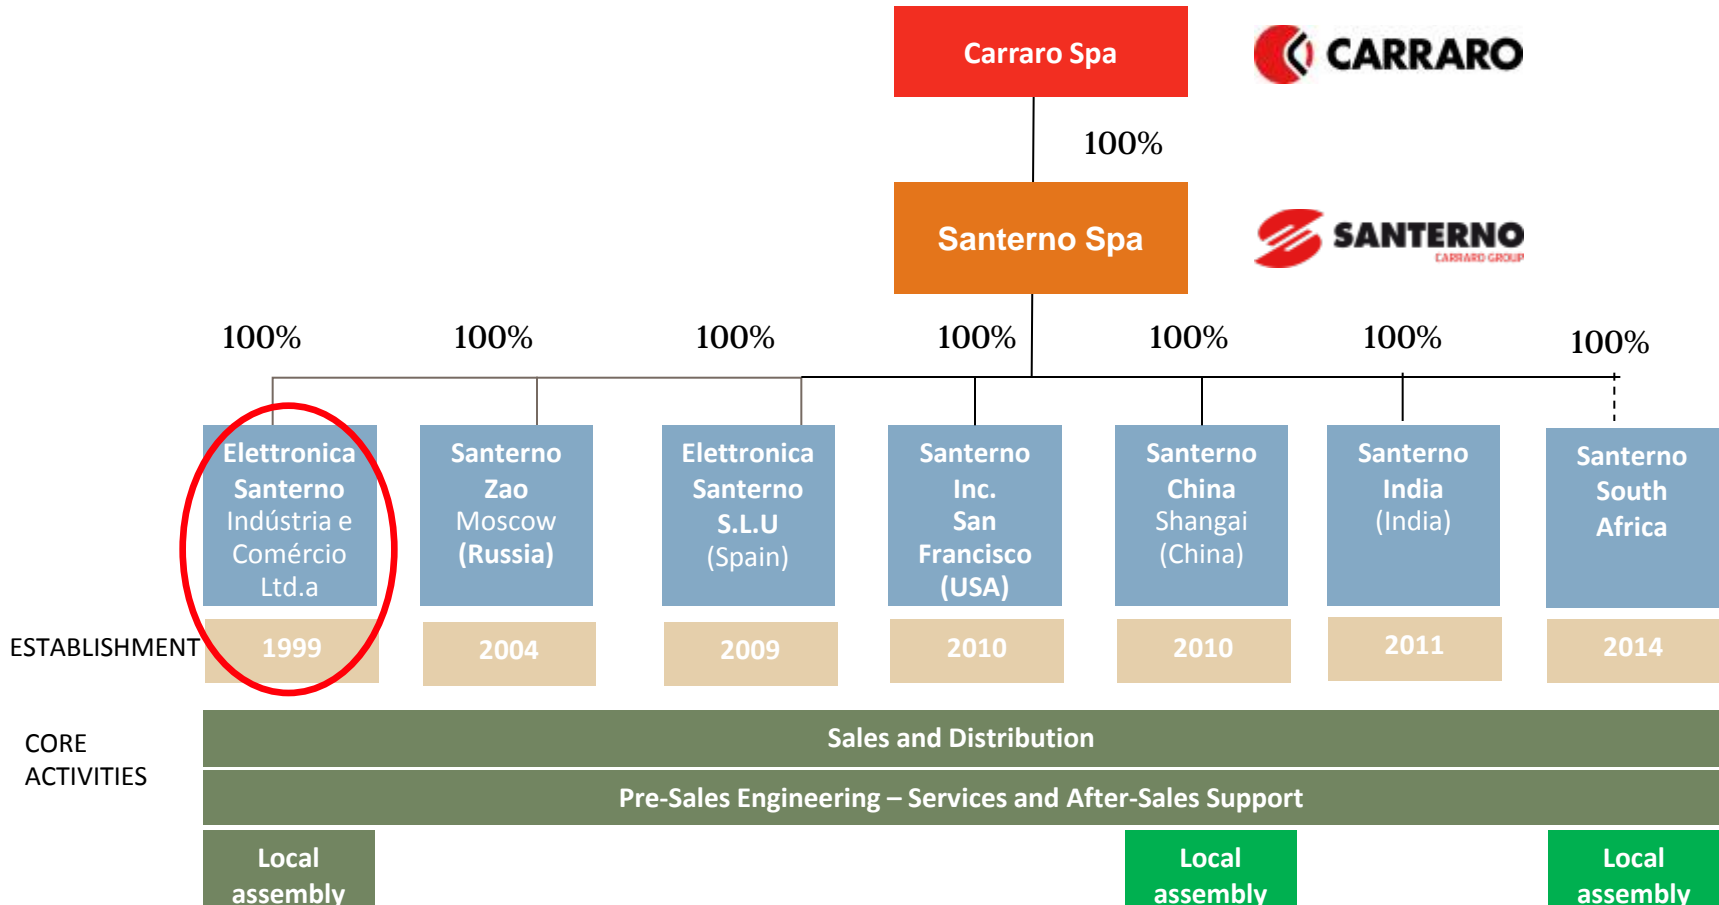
Carraro Spa

CARRARO

100%

Santerno Spa

SANTERNO
CARRARO GROUP

100% 100% 100% 100% 100% 100% 100%

Elettronica Santerno Indústria e Comércio Ltd.a

Santerno Zao Moscow (Russia)

Elettronica Santerno S.L.U (Spain)

Santerno Inc. San Francisco (USA)

Santerno China Shangai (China)

Santerno India (India)

Santerno South Africa

ESTABLISHMENT

| 1999 | 2004 | 2009 | 2010 | 2010 | 2011 | 2014 |
|---|---|---|---|---|---|---|

CORE ACTIVITIES

Sales and Distribution

Pre-Sales Engineering – Services and After-Sales Support

Local assembly

Local assembly

Local assembly